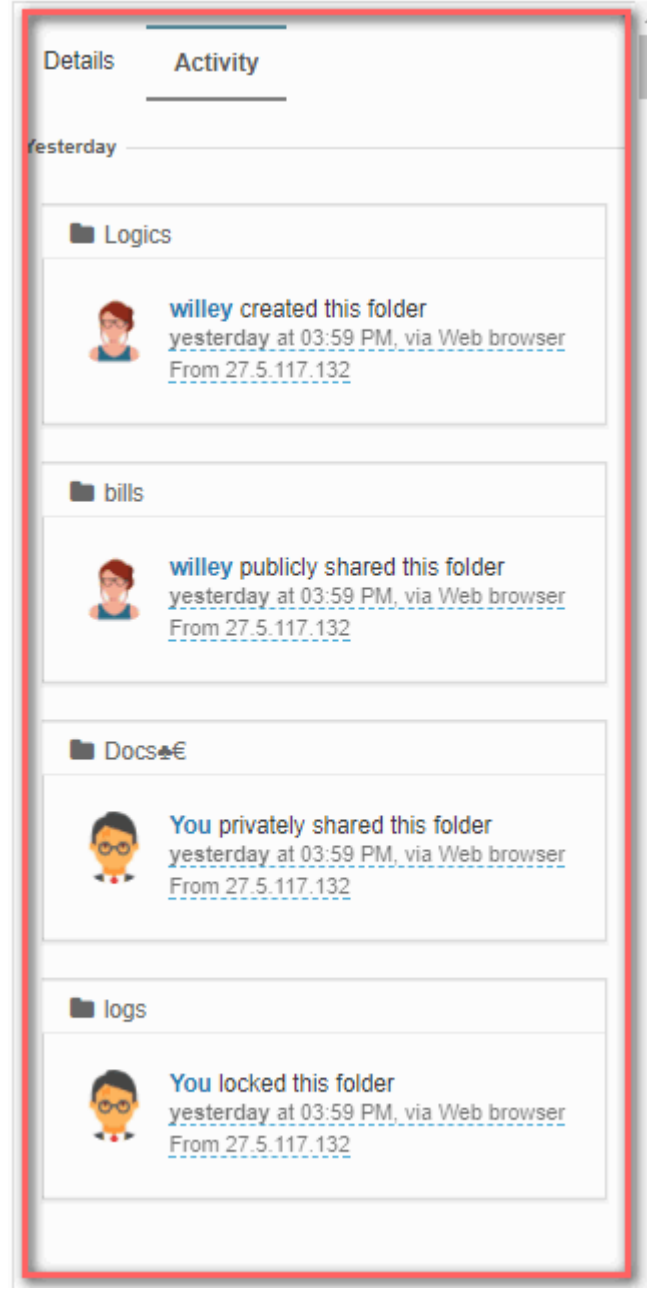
Details

Activity

Yesterday

Logics

willey created this folder
yesterday at 03:59 PM, via Web browser
From 27.5.117.132

bills

willey publicly shared this folder
yesterday at 03:59 PM, via Web browser
From 27.5.117.132

Docs♣€

You privately shared this folder
yesterday at 03:59 PM, via Web browser
From 27.5.117.132

logs

You locked this folder
yesterday at 03:59 PM, via Web browser
From 27.5.117.132